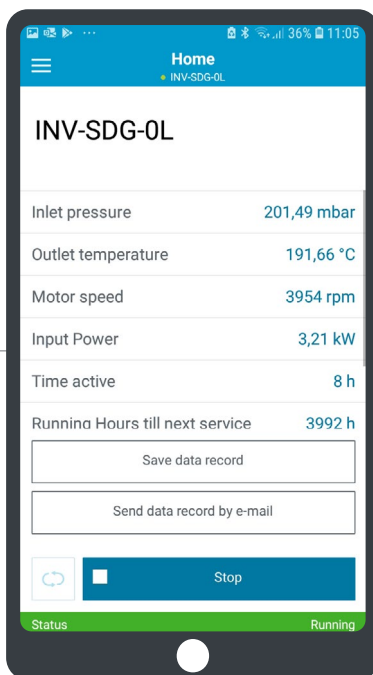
36% 11:05

Home
INV-SDG-0L

INV-SDG-0L

| | |
|---|---|
| Inlet pressure | 201,49 mbar |
| Outlet temperature | 191,66 °C |
| Motor speed | 3954 rpm |
| Input Power | 3,21 kW |
| Time active | 8 h |
| Running Hours till next service | 3992 h |

Save data record

Send data record by e-mail

Stop

Status Running